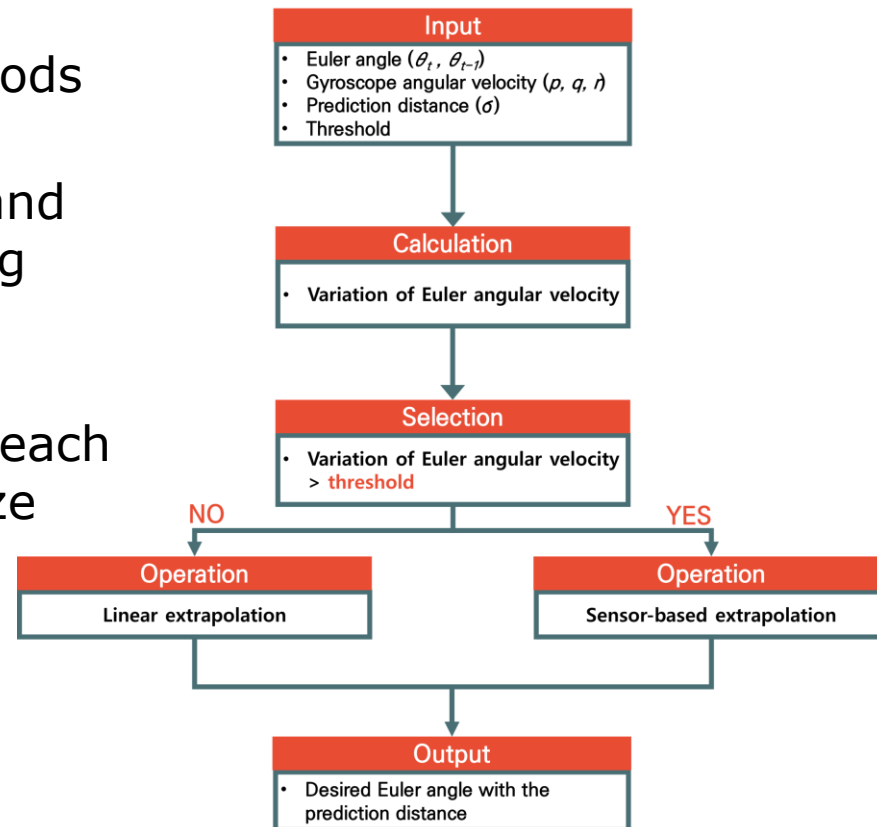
ods

nd
g

each
ze

Input
• Euler angle ($\theta_t$ , $\theta_{t-1}$)
• Gyroscope angular velocity ($p$, $q$, $r$)
• Prediction distance ($\sigma$)
• Threshold

Calculation
• Variation of Euler angular velocity

Selection
• Variation of Euler angular velocity > threshold

NO

YES

Operation
Linear extrapolation

Operation
Sensor-based extrapolation

Output
• Desired Euler angle with the prediction distance